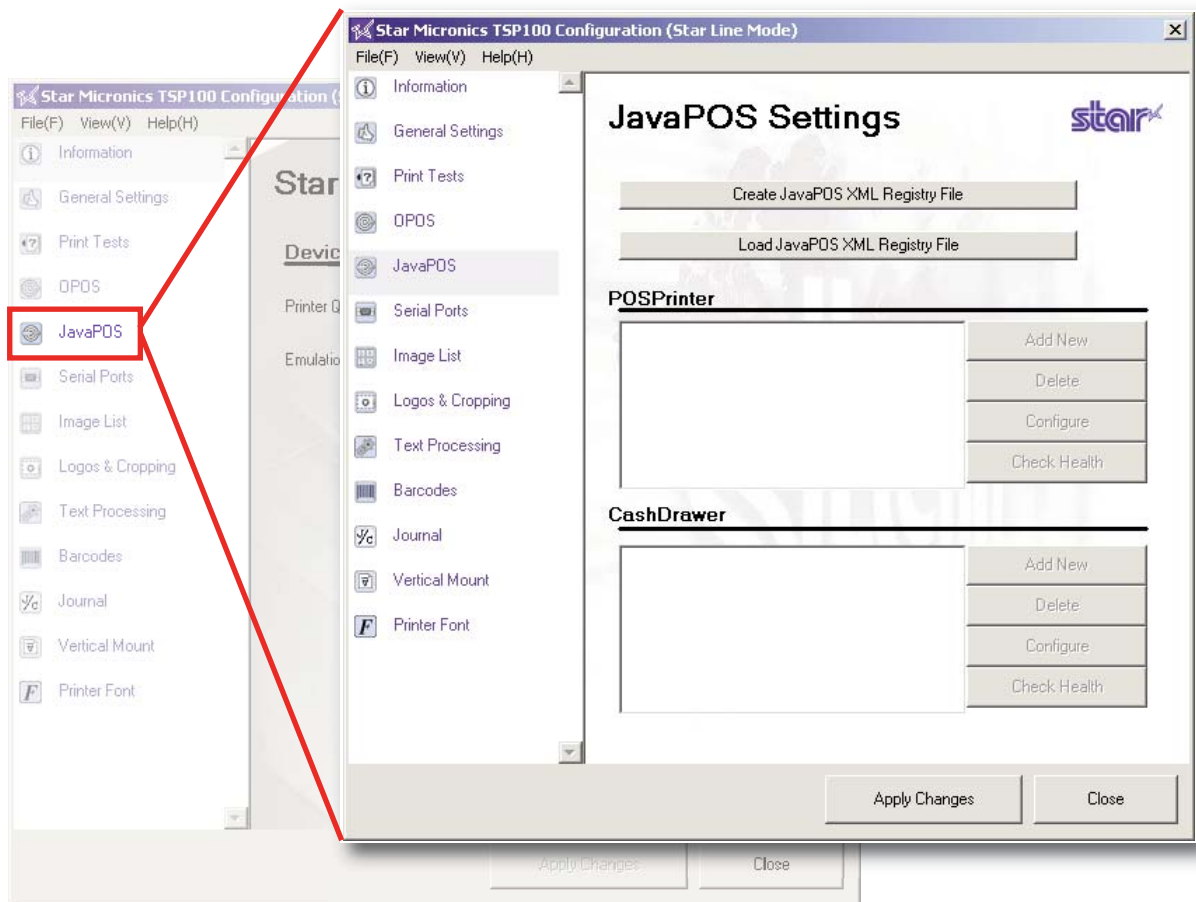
Star Micronics TSP100 Configuration (
File(F) View(V) Help(H)
Information
General Settings
Print Tests
OPOS
JavaPOS
Serial Ports
Image List
Logos & Cropping
Text Processing
Barcodes
Journal
Vertical Mount
Printer Font

Star

Devic

Printer Q

Emulatio

Apply Changes
Close

Star Micronics TSP100 Configuration (Star Line Mode)
File(F) View(V) Help(H)
Information
General Settings
Print Tests
OPOS
JavaPOS
Serial Ports
Image List
Logos & Cropping
Text Processing
Barcodes
Journal
Vertical Mount
Printer Font

JavaPOS Settings
star

Create JavaPOS XML Registry File
Load JavaPOS XML Registry File

POSPrinter
Add New
Delete
Configure
Check Health

CashDrawer
Add New
Delete
Configure
Check Health

Apply Changes
Close